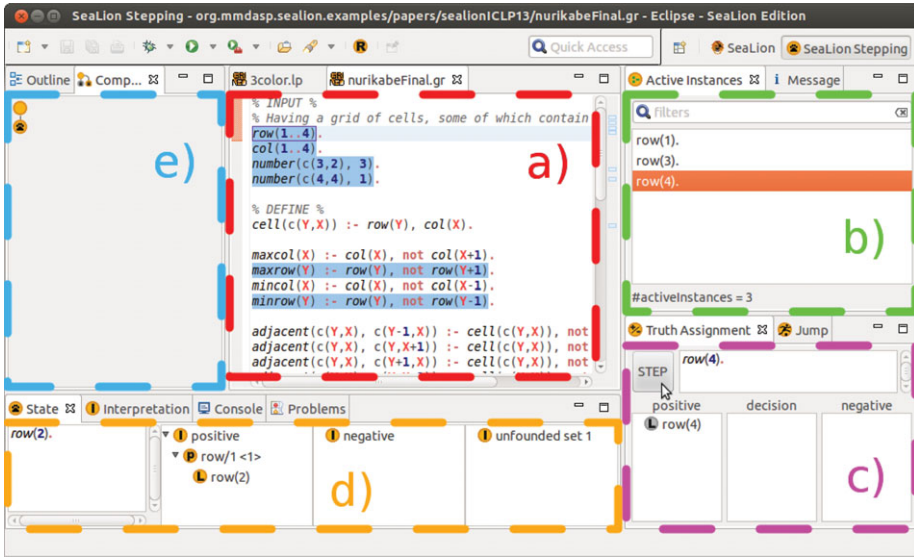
SeaLion Stepping - org.mmdasp.sealion.examples/papers/sealionICLP13/nurikabeFinal.gr - Eclipse - SeaLion Edition

Quick Access

SeaLion

SeaLion Stepping

Outline

Comp...

e)

3color.lp

nurikabeFinal.gr

% INPUT %
% Having a grid of cells, some of which contain
row(1..4).
col(1..4).
number(c(3,2), 3).
number(c(4,4), 1).

% DEFINE %
cell(c(Y,X)) :- row(Y), col(X).

maxcol(X) :- col(X), not col(X+1).
maxrow(Y) :- row(Y), not row(Y+1).
mincol(X) :- col(X), not col(X-1).
minrow(Y) :- row(Y), not row(Y-1).

adjacent(c(Y,X), c(Y-1,X)) :- cell(c(Y,X)), not
adjacent(c(Y,X), c(Y,X+1)) :- cell(c(Y,X)), not
adjacent(c(Y,X), c(Y+1,X)) :- cell(c(Y,X)), not

a)

Active Instances

Message

filters

row(1).
row(3).
row(4).

b)

#activeInstances = 3

Truth Assignment

Jump

STEP

row(4).

positive

decision

negative

row(4)

c)

State

Interpretation

Console

Problems

row(2).

positive

row/1 <1>

row(2)

negative

unfounded set 1

d)